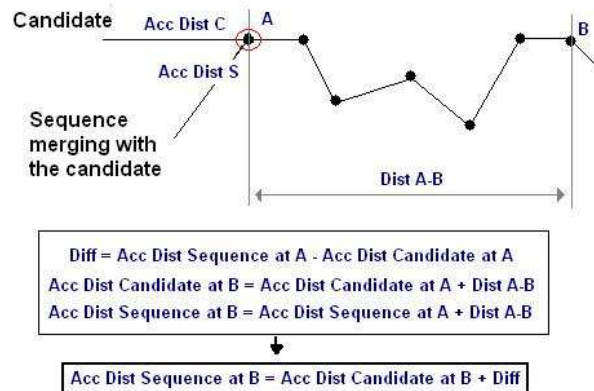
Candidate

Acc Dist C

A

B

Acc Dist S

Sequence merging with the candidate

Dist A-B

Diff = Acc Dist Sequence at A - Acc Dist Candidate at A
Acc Dist Candidate at B = Acc Dist Candidate at A + Dist A-B
Acc Dist Sequence at B = Acc Dist Sequence at A + Dist A-B

Acc Dist Sequence at B = Acc Dist Candidate at B + Diff